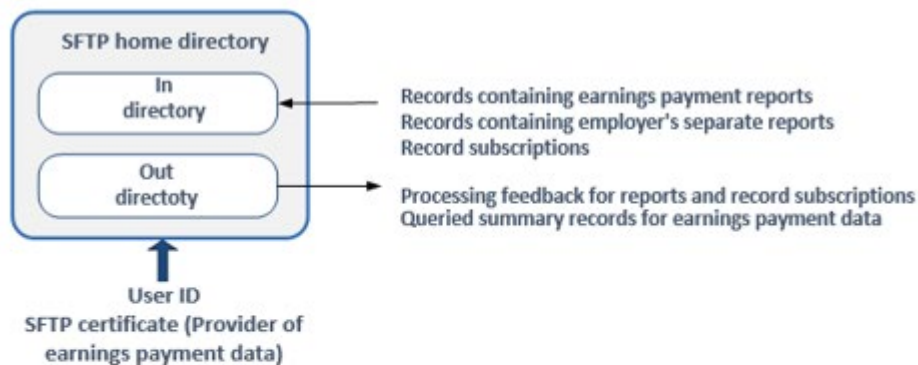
SFTP home directory

In directory

Out directoty

Records containing earnings payment reports
Records containing employer's separate reports
Record subscriptions

Processing feedback for reports and record subscriptions
Queried summary records for earnings payment data

User ID
SFTP certificate (Provider of earnings payment data)